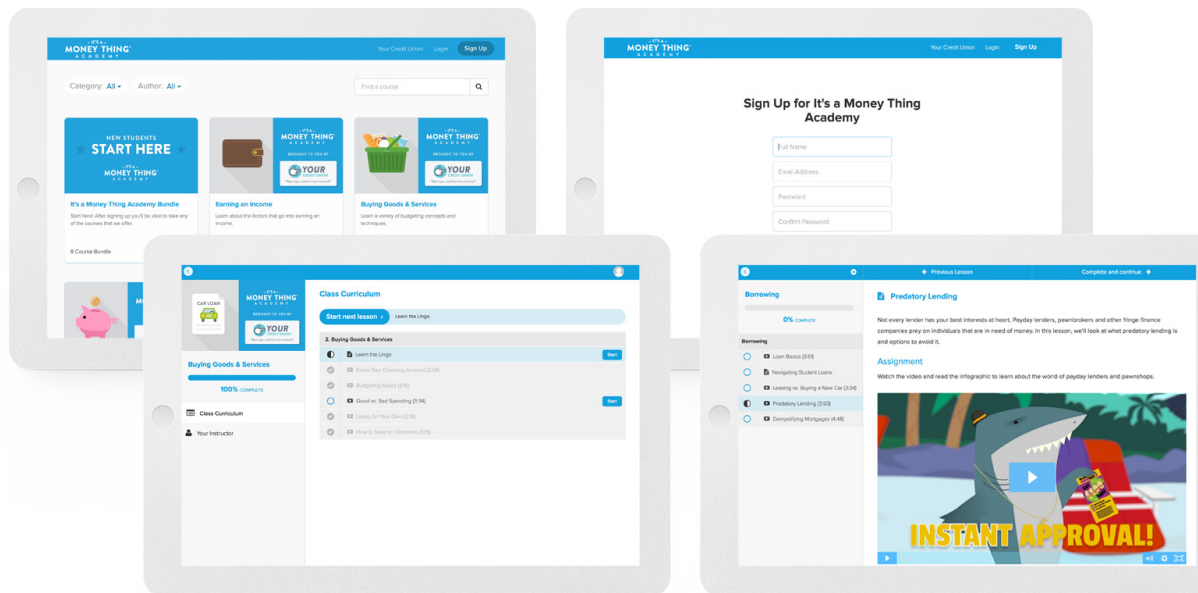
IT'S A MONEY THING ACADEMY

Your Credit Union Login Sign Up

Category: All Author: All

Find a course

NEW STUDENTS START HERE

IT'S A MONEY THING ACADEMY

It's a Money Thing Academy Bundle

Start here! After signing up you'll be able to take any of the courses that we offer.

8 Course Bundle

IT'S A MONEY THING ACADEMY BROUGHT TO YOU BY YOUR CREDIT UNION

Earning an Income

Learn about the factors that go into earning an income.

IT'S A MONEY THING ACADEMY BROUGHT TO YOU BY YOUR CREDIT UNION

Buying Goods & Services

Learn a variety of budgeting concepts and techniques.

IT'S A MONEY THING ACADEMY

Your Credit Union Login Sign Up

Sign Up for It's a Money Thing Academy

Full Name

Email Address

Password

Confirm Password

CAR LOAN

IT'S A MONEY THING ACADEMY BROUGHT TO YOU BY YOUR CREDIT UNION

Buying Goods & Services

100% COMPLETE

Class Curriculum

Your Instructor

Class Curriculum

Start next lesson › Learn the Lingo

2. Buying Goods & Services

Learn the Lingo Start

Know Your Checking Account (2:34)

Budgeting Basics (3:16)

Good vs. Bad Spending (3:14) Start

Living On Your Own (2:13)

How to Save on Groceries (3:01)

Previous Lesson

Complete and continue

Borrowing

0% COMPLETE

Borrowing

Loan Basics (3:51)

Navigating Student Loans

Leasing vs. Buying a New Car (3:34)

Predatory Lending (3:50)

Demystifying Mortgages (4:48)

Predatory Lending

Not every lender has your best interests at heart. Payday lenders, pawnbrokers and other fringe finance companies prey on individuals that are in need of money. In this lesson, we'll look at what predatory lending is and options to avoid it.

Assignment

Watch the video and read the infographic to learn about the word of payday lenders and pawnshops.

INSTANT APPROVAL!